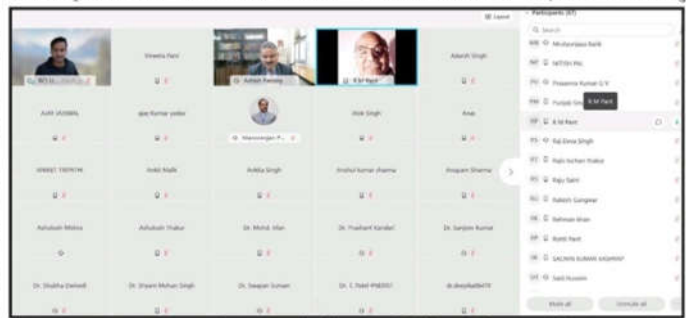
Layout

Participants (47)

Search

Dr. Bill ts...

Shweta Rani

Dr. Ashish Pandey

K M Pant

Adarsh Singh

AJAY JAISWAL

ajay kumar yadav

Manoranjan P...

Alok Singh

Anup

ANIKET TRIPATHI

Ankit Malik

Ankita Singh

Anshul kumar sharma

Anupam Sharma

Ashutosh Mishra

Ashutosh Thakur

Dr. Mohd. Irfan

Dr. Prashant Kandari

Dr. Sanjeev Kumar

Dr. Shubha Dwivedi

Dr. Shyam Mohan Singh

Dr. Swapan Suman

Dr. C. Patel-PNE001

dr.deepikadhk19

Mrutyunjaya Barik

NITESH PAL

Prasanna Kumar G V

Pushpa Sin...

K M Pant

K M Pant

Raj Bima Singh

Rajkishan Thakur

Raju Saini

Rakesh Gangwar

Rehman khan

Rohit Pant

SACHIN KUMAR KASHYAP

Said Hussain

Mute all

Unmute all